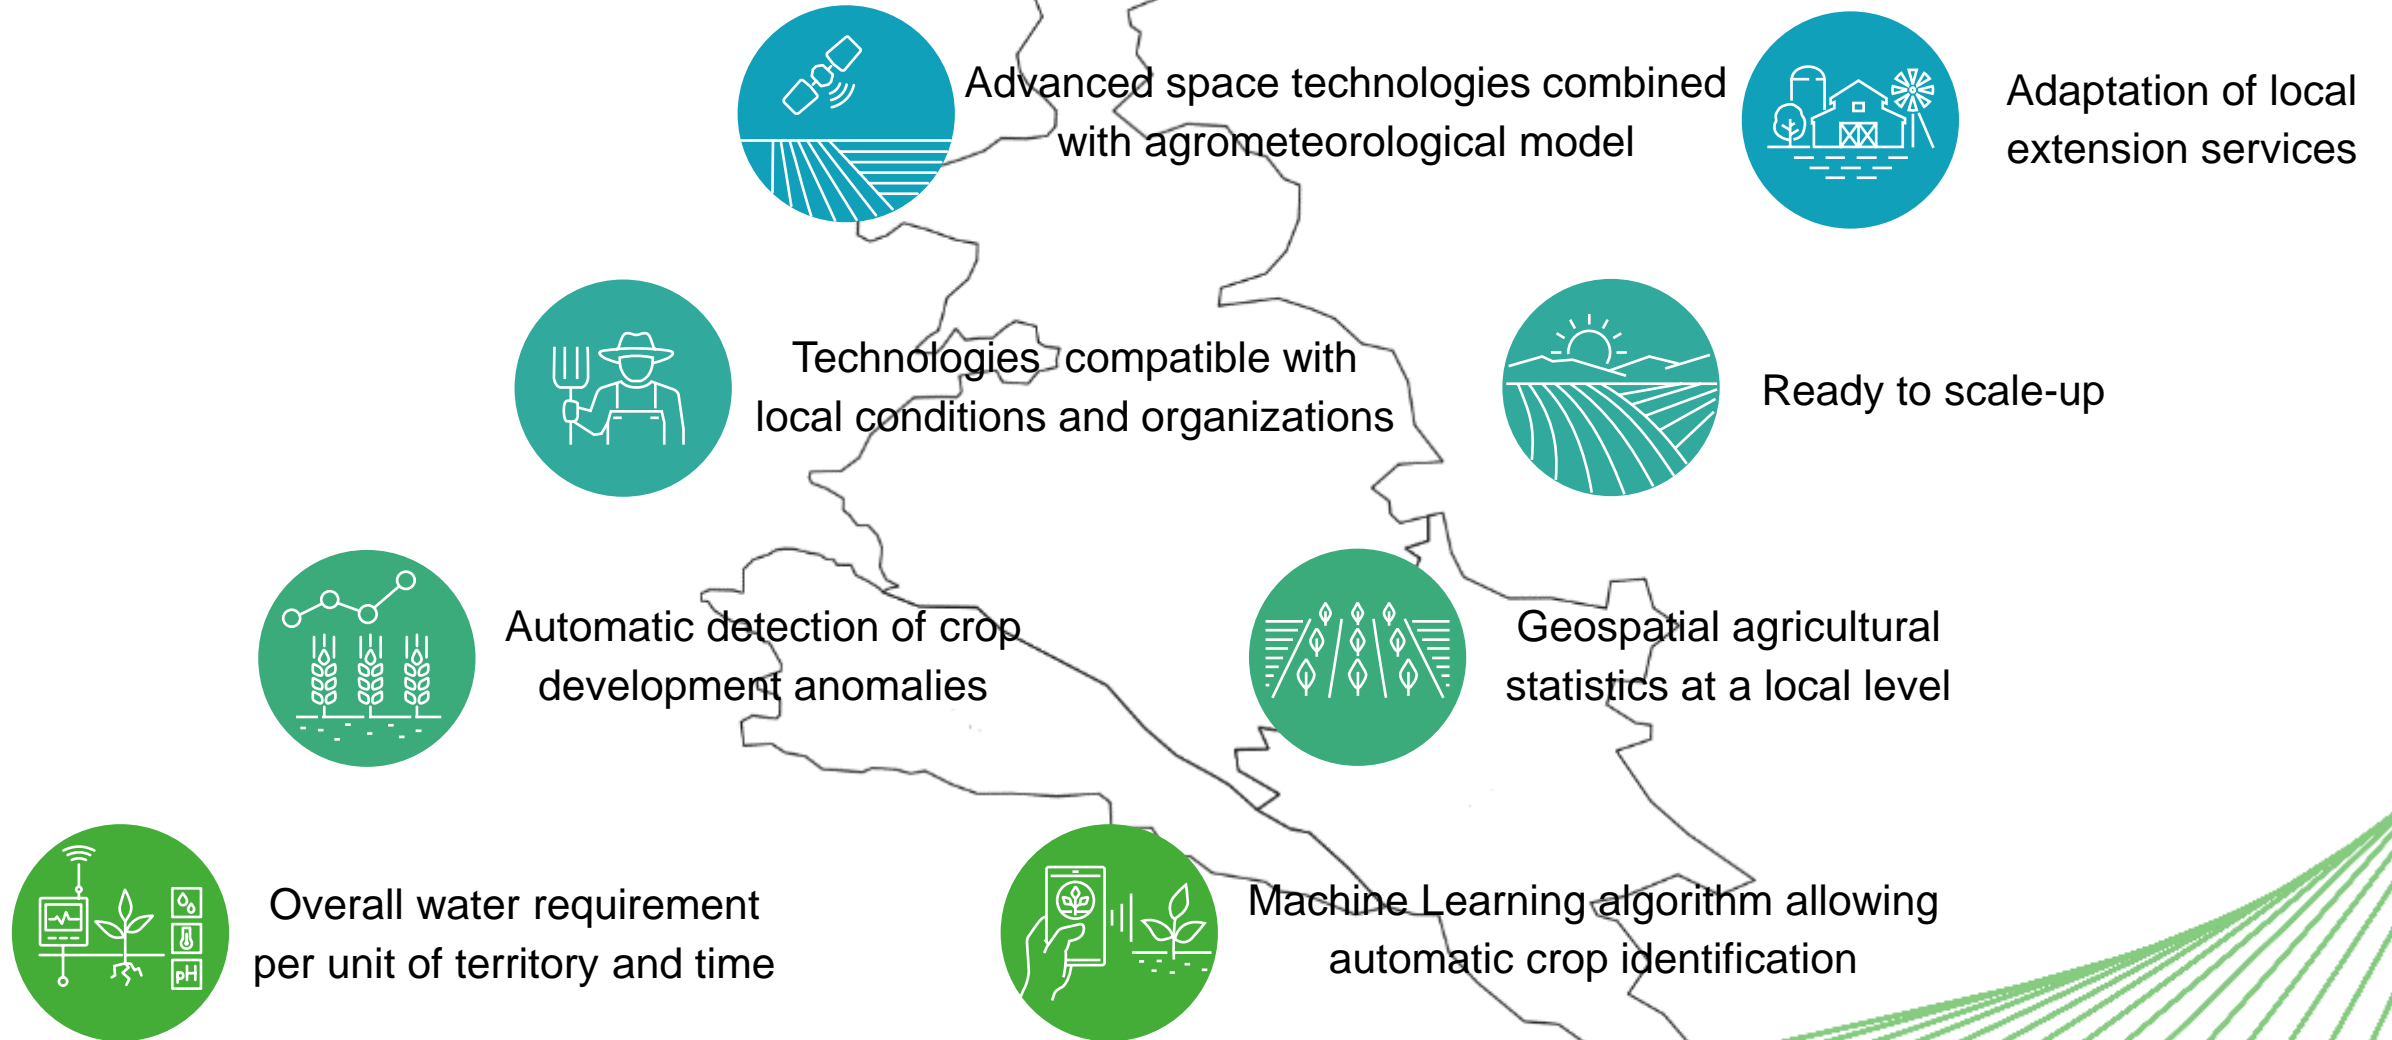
Advanced space technologies combined with agrometeorological model

Adaptation of local extension services

Technologies compatible with local conditions and organizations

Ready to scale-up

Automatic detection of crop development anomalies

Geospatial agricultural statistics at a local level

Overall water requirement per unit of territory and time

Machine Learning algorithm allowing automatic crop identification

pH